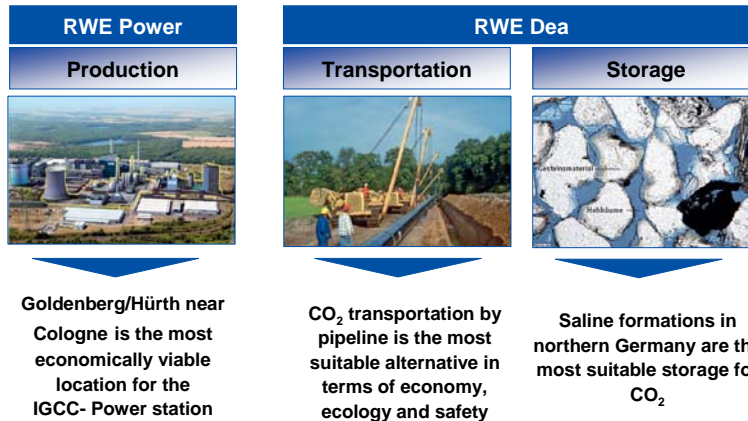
RWE Power

RWE Dea

Production

Transportation

Storage

Gesteinsmaterial

Hohlräume

Goldenberg/Hürth near Cologne is the most economically viable location for the IGCC- Power station

$CO_2$ transportation by pipeline is the most suitable alternative in terms of economy, ecology and safety

Saline formations in northern Germany are th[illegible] most suitable storage fo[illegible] $CO_2$